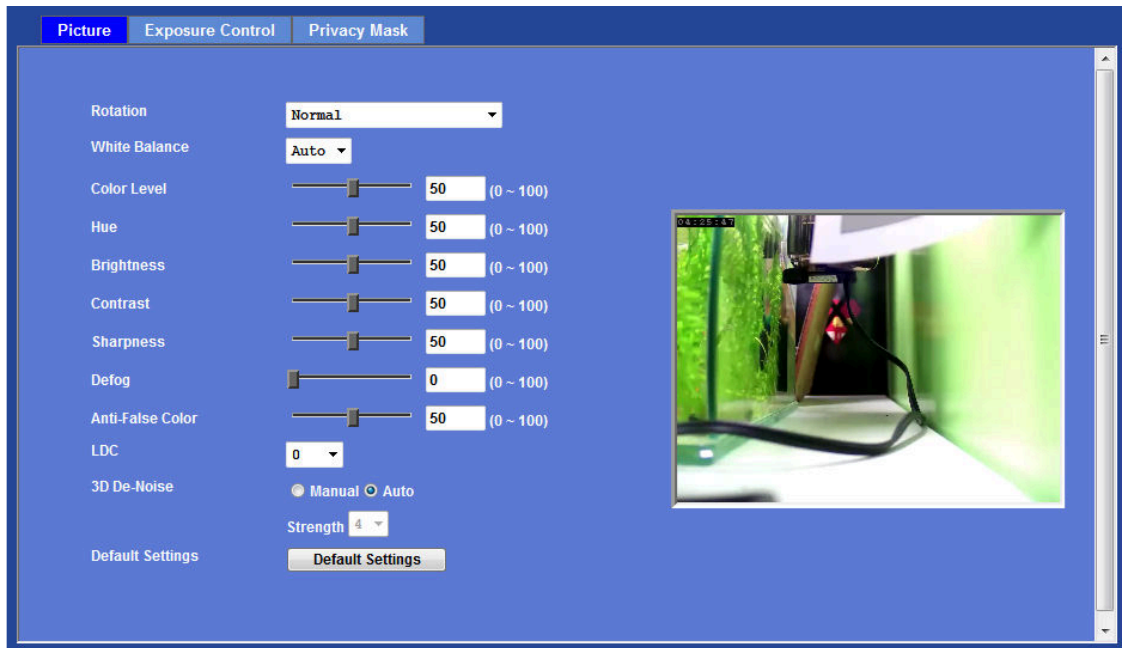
Picture | Exposure Control | Privacy Mask

Rotation Normal

White Balance Auto

Color Level 50 (0 ~ 100)

Hue 50 (0 ~ 100)

Brightness 50 (0 ~ 100)

Contrast 50 (0 ~ 100)

Sharpness 50 (0 ~ 100)

Defog 0 (0 ~ 100)

Anti-False Color 50 (0 ~ 100)

LDC 0

3D De-Noise Manual Auto

Strength 4

Default Settings Default Settings

04:25:47